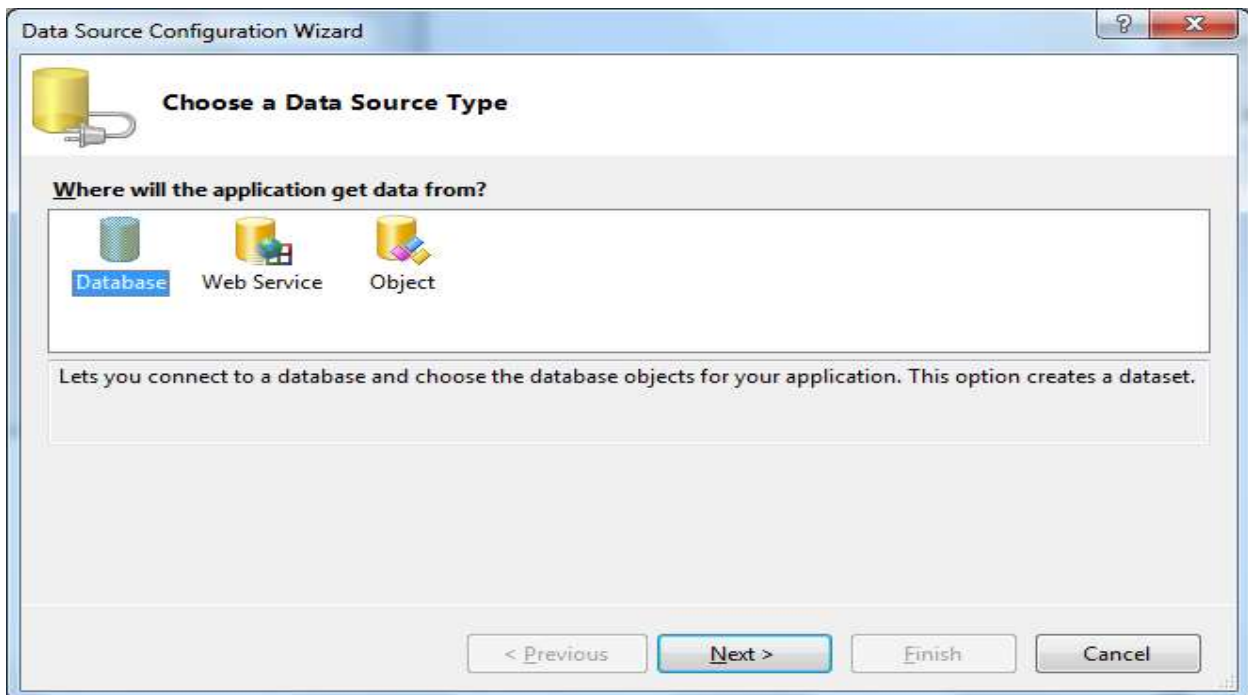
Data Source Configuration Wizard

?

Choose a Data Source Type

Where will the application get data from?

Database
Web Service
Object

Lets you connect to a database and choose the database objects for your application. This option creates a dataset.

< Previous
Next >
Finish
Cancel